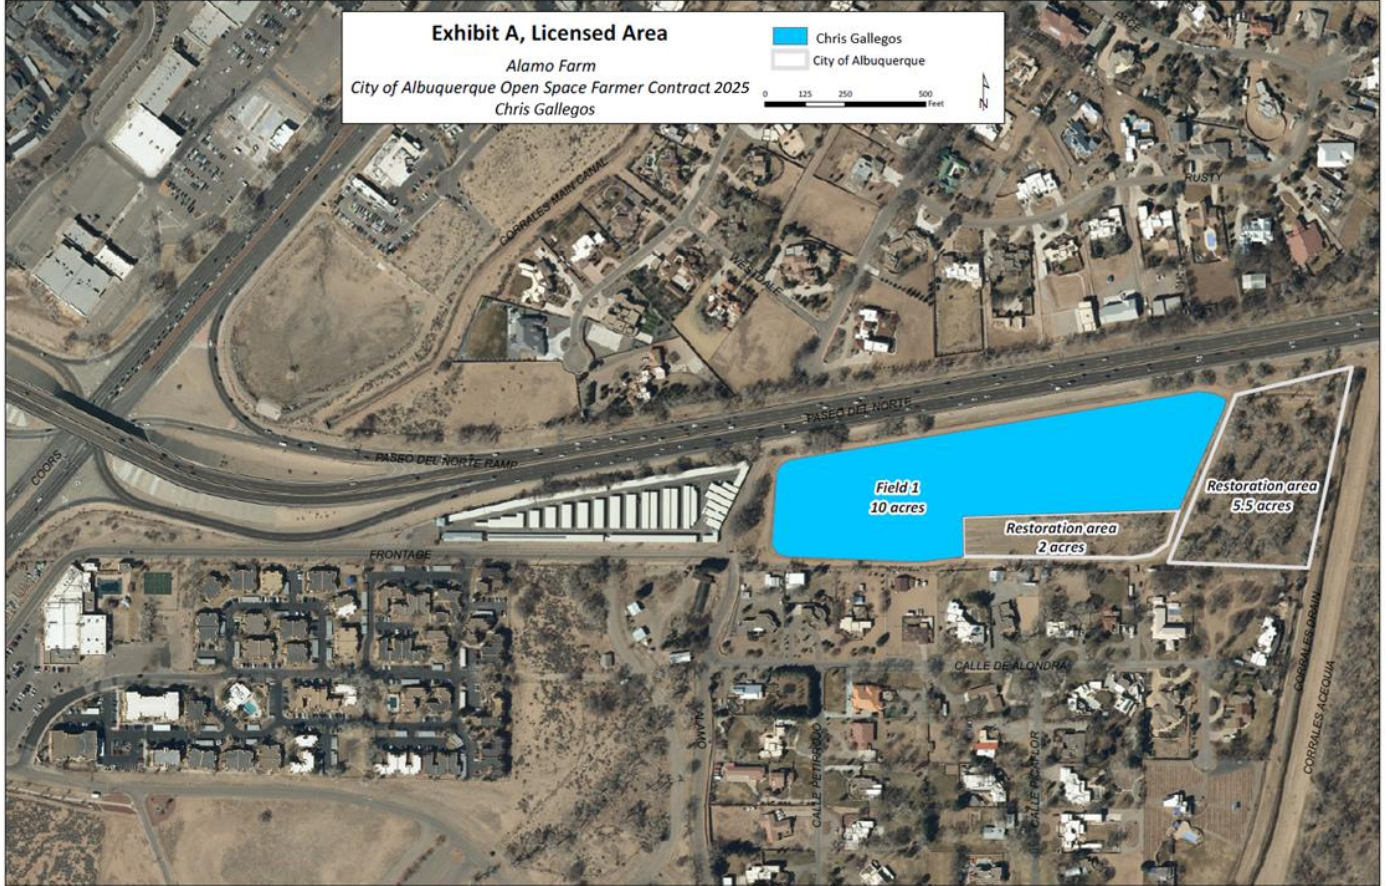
Exhibit A, Licensed Area

Alamo Farm
City of Albuquerque Open Space Farmer Contract 2025
Chris Gallegos

Chris Gallegos
City of Albuquerque

0 125 250 500 Feet

N

CORRALES MAIN CANAL

WESTDALE

RUSTY

PASEO DEL NORTE

PASEO DEL NORTE RAMP

COORS

FRONTAGE

Field 1
10 acres

Restoration area
2 acres

Restoration area
5.5 acres

CALLE DE ALONDRA

ALAMO

CALLE PETIRROJO

CALLE DOLOR

CORRALES DRAIN

CORRALES ACEQUIA